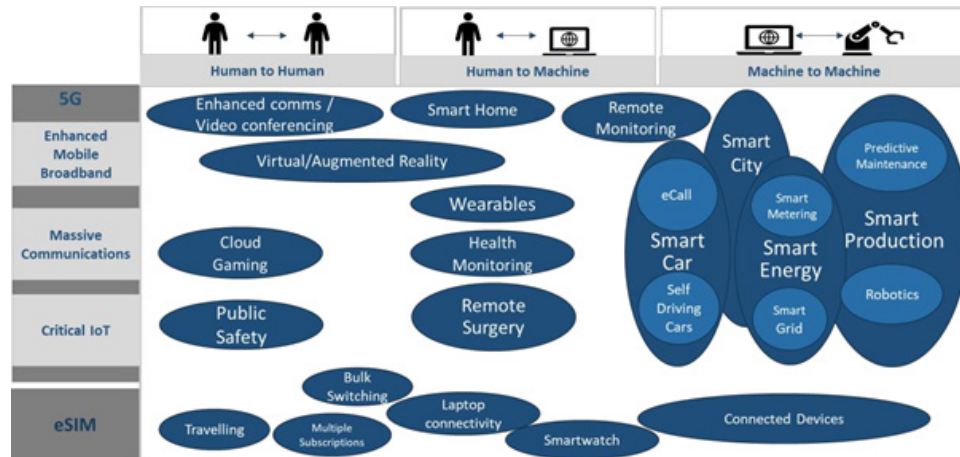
Human to Human

Human to Machine

Machine to Machine

5G

Enhanced Mobile Broadband

Massive Communications

Critical IoT

eSIM

Enhanced comms / Video conferencing

Smart Home

Remote Monitoring

Virtual/Augmented Reality

Wearables

Cloud Gaming

Health Monitoring

Public Safety

Remote Surgery

Smart City

eCall

Smart Car

Self Driving Cars

Smart Metering

Smart Energy

Smart Grid

Predictive Maintenance

Smart Production

Robotics

Bulk Switching

Travelling

Multiple Subscriptions

Laptop connectivity

Smartwatch

Connected Devices